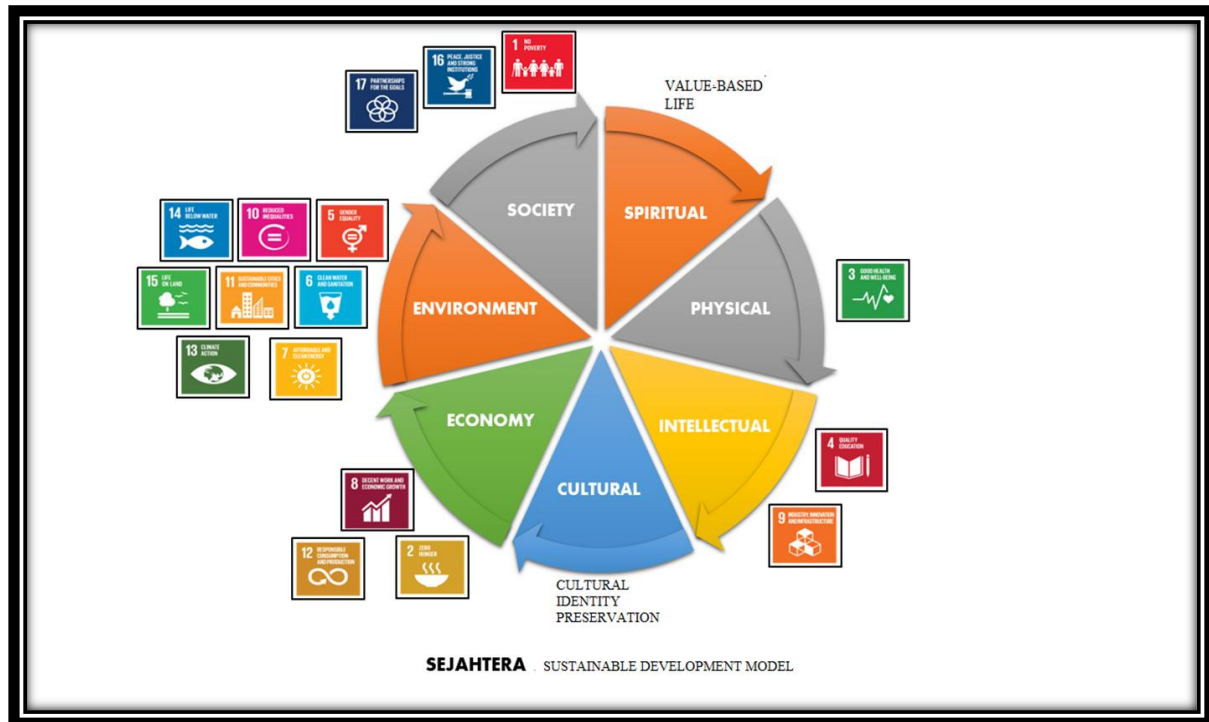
17 PARTNERSHIPS FOR THE GOALS

16 PEACE, JUSTICE AND STRONG INSTITUTIONS

1 NO POVERTY

VALUE-BASED LIFE

SOCIETY

SPIRITUAL

14 LIFE BELOW WATER

10 REDUCED INEQUALITIES

5 GENDER EQUALITY

15 LIFE ON LAND

11 SUSTAINABLE CITIES AND COMMUNITIES

6 CLEAN WATER AND SANITATION

3 GOOD HEALTH AND WELL-BEING

ENVIRONMENT

PHYSICAL

13 CLIMATE ACTION

7 AFFORDABLE AND CLEAN ENERGY

ECONOMY

INTELLECTUAL

4 QUALITY EDUCATION

CULTURAL

8 DECENT WORK AND ECONOMIC GROWTH

9 INDUSTRY, INNOVATION AND INFRASTRUCTURE

12 RESPONSIBLE CONSUMPTION AND PRODUCTION

2 ZERO HUNGER

CULTURAL IDENTITY PRESERVATION

SEJAHTERA . SUSTAINABLE DEVELOPMENT MODEL